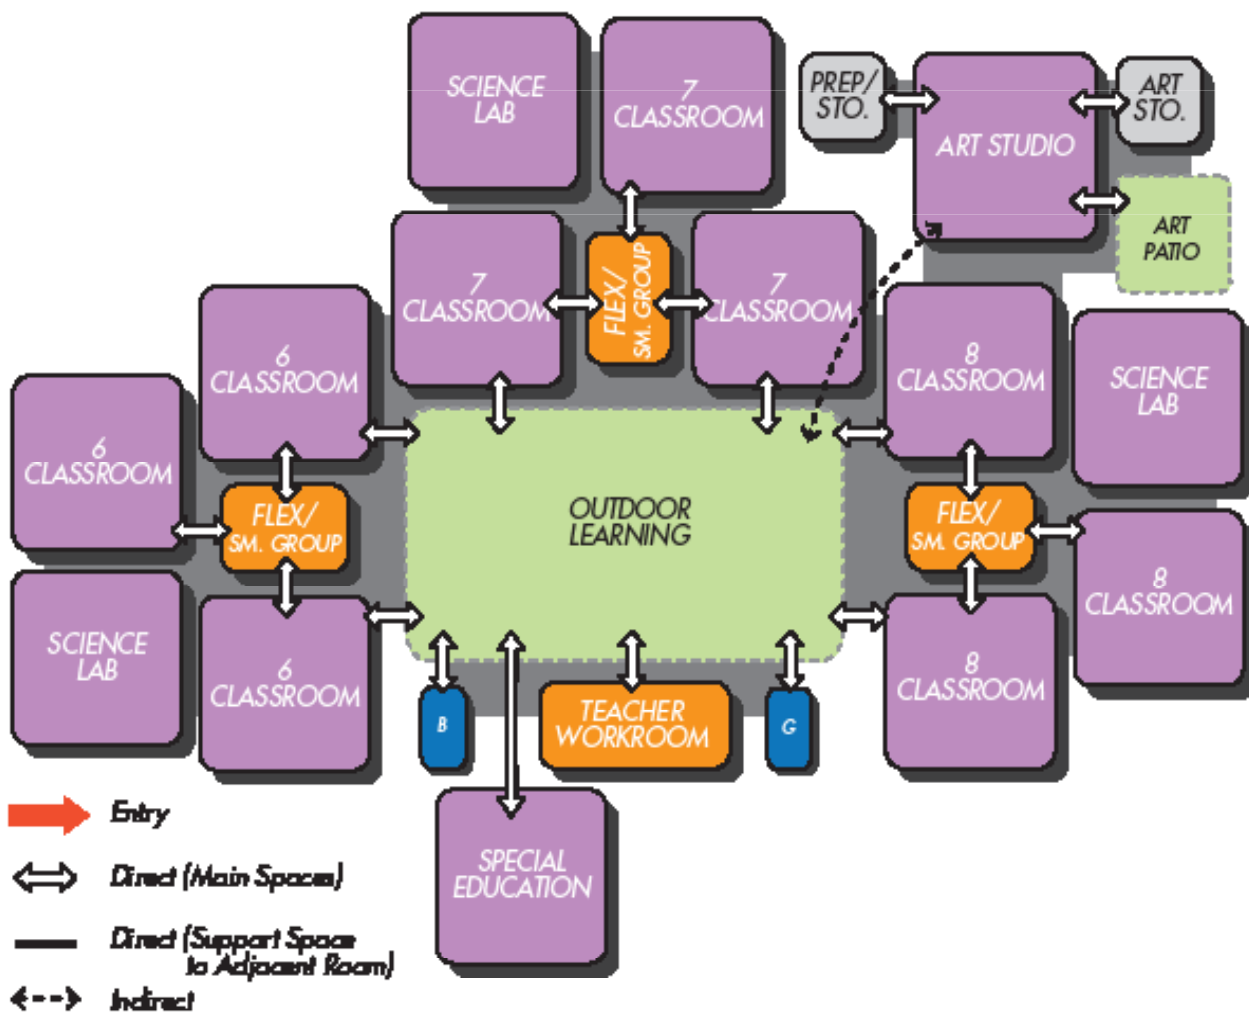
SCIENCE LAB

7 CLASSROOM

PREP/ STO.

ART STUDIO

ART STO.

ART PATIO

7 CLASSROOM

FLEX/ SM. GROUP

7 CLASSROOM

6 CLASSROOM

8 CLASSROOM

SCIENCE LAB

6 CLASSROOM

FLEX/ SM. GROUP

OUTDOOR LEARNING

FLEX/ SM. GROUP

8 CLASSROOM

SCIENCE LAB

6 CLASSROOM

8 CLASSROOM

B

TEACHER WORKROOM

G

SPECIAL EDUCATION

Entry

Direct (Main Spaces)

Direct (Support Space to Adjacent Room)

Indirect